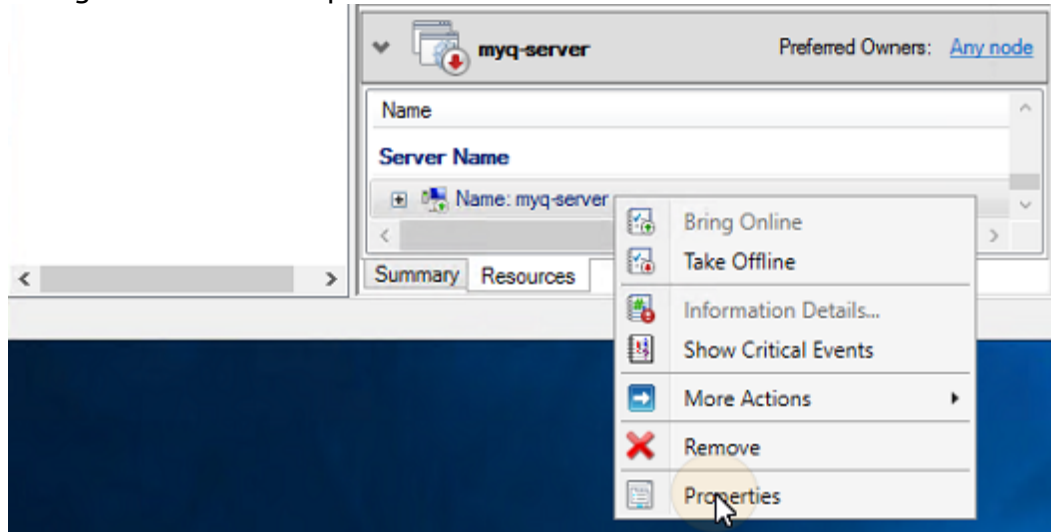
myq-server

Preferred Owners: Any node

Name

Server Name

Name: myq-server

Summary Resources

Bring Online

Take Offline

Information Details...

Show Critical Events

More Actions

Remove

Properties